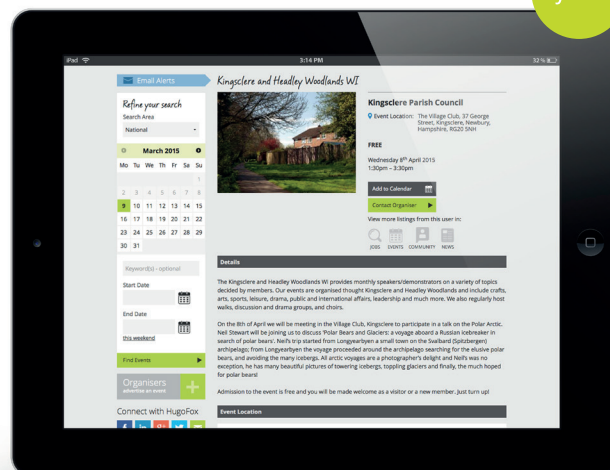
iPad
3:14 PM
32 %

Email Alerts

Refine your search
Search Area
National

March 2015

| Mo | Tu | We | Th | Fr | Sa | Su |
|---|---|---|---|---|---|---|
| | | | | | | 1 |
| 2 | 3 | 4 | 5 | 6 | 7 | 8 |
| 9 | 10 | 11 | 12 | 13 | 14 | 15 |
| 16 | 17 | 18 | 19 | 20 | 21 | 22 |
| 23 | 24 | 25 | 26 | 27 | 28 | 29 |
| 30 | 31 | | | | | |

Keyword(s) - optional
Start Date
End Date
this weekend
Find Events

Organisers
advertise an event

Connect with HugoFox

Kingsclere and Headley Woodlands WI

Kingsclere Parish Council

Event Location: The Village Club, 37 George Street, Kingsclere, Newbury, Hampshire, RG20 5NH

FREE

Wednesday 8th April 2015
1:30pm - 3:30pm

Add to Calendar
Contact Organiser
View more listings from this user in:
JOBS EVENTS COMMUNITY NEWS

Details

The Kingsclere and Headley Woodlands WI provides monthly speakers/demonstrators on a variety of topics decided by members. Our events are organised thought Kingsclere and Headley Woodlands and include crafts, arts, sports, leisure, drama, public and international affairs, leadership and much more. We also regularly host walks, discussion and drama groups, and choirs.

On the 8th of April we will be meeting in the Village Club, Kingsclere to participate in a talk on the Polar Arctic. Neil Stewart will be joining us to discuss 'Polar Bears and Glaciers: a voyage aboard a Russian icebreaker in search of polar bears'. Neil's trip started from Longyearbyen a small town on the Svalbard (Spitzbergen) archipelago; from Longyearbyen the voyage proceeded around the archipelago searching for the elusive polar bears, and avoiding the many icebergs. All arctic voyages are a photographer's delight and Neil's was no exception, he has many beautiful pictures of towering icebergs, toppling glaciers and finally, the much hoped for polar bears!

Admission to the event is free and you will be made welcome as a visitor or a new member. Just turn up!

Event Location